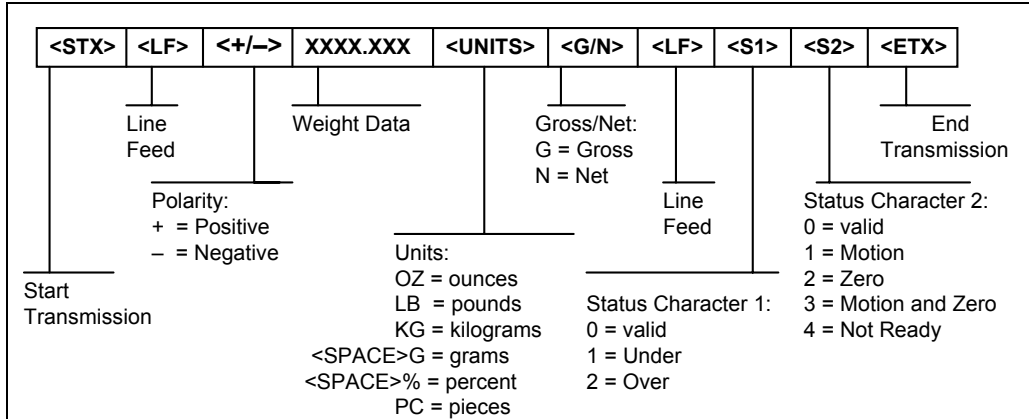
| <STX> | <LF> | <+/–> | XXXX.XXX | <UNITS> | <G/N> | <LF> | <S1> | <S2> | <ETX> |
|---|---|---|---|---|---|---|---|---|---|

Line Feed

Weight Data

Gross/Net:
G = Gross
N = Net

End Transmission

Polarity:
+ = Positive
– = Negative

Line Feed

Status Character 2:
0 = valid
1 = Motion
2 = Zero
3 = Motion and Zero
4 = Not Ready

Units:
OZ = ounces
LB = pounds
KG = kilograms
<SPACE>G = grams
<SPACE>% = percent
PC = pieces

Start Transmission

Status Character 1:
0 = valid
1 = Under
2 = Over